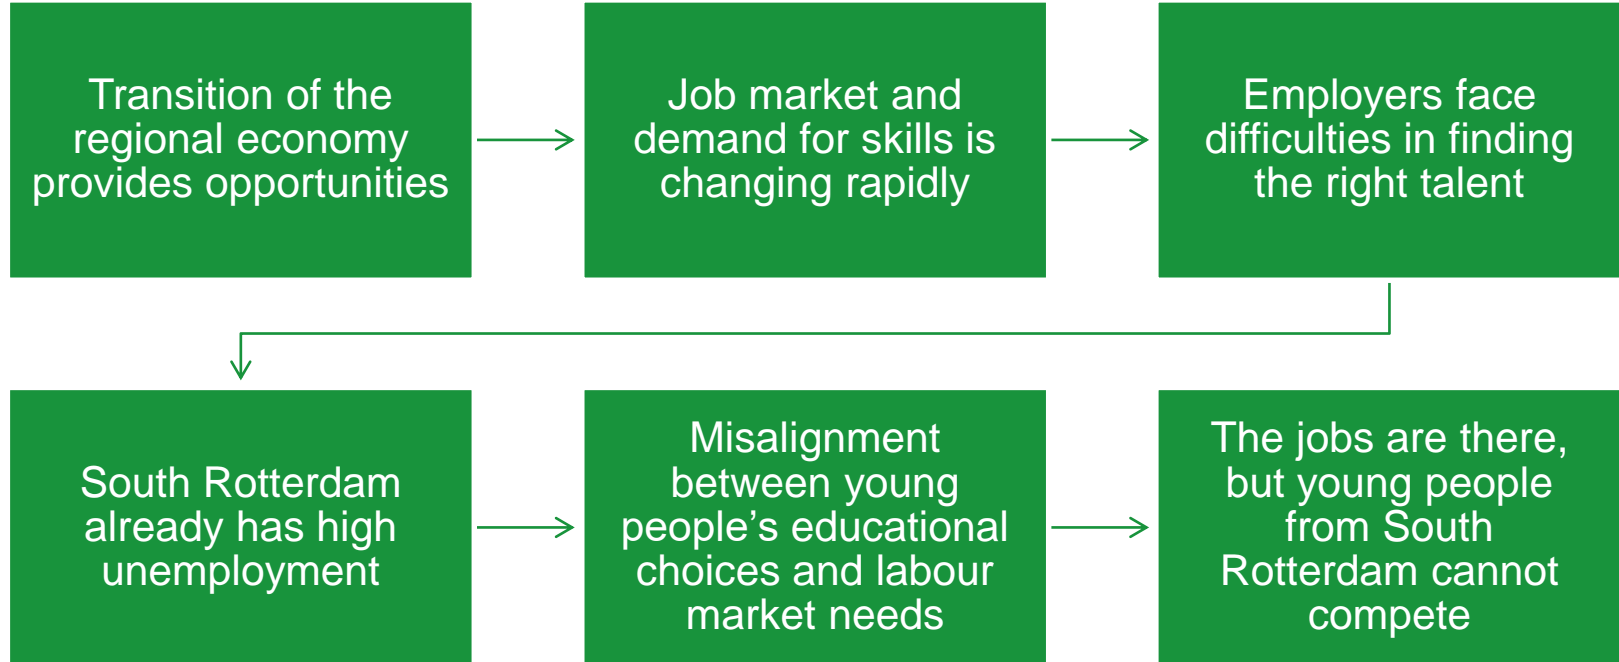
Transition of the regional economy provides opportunities

Job market and demand for skills is changing rapidly

Employers face difficulties in finding the right talent

South Rotterdam already has high unemployment

Misalignment between young people’s educational choices and labour market needs

The jobs are there, but young people from South Rotterdam cannot compete